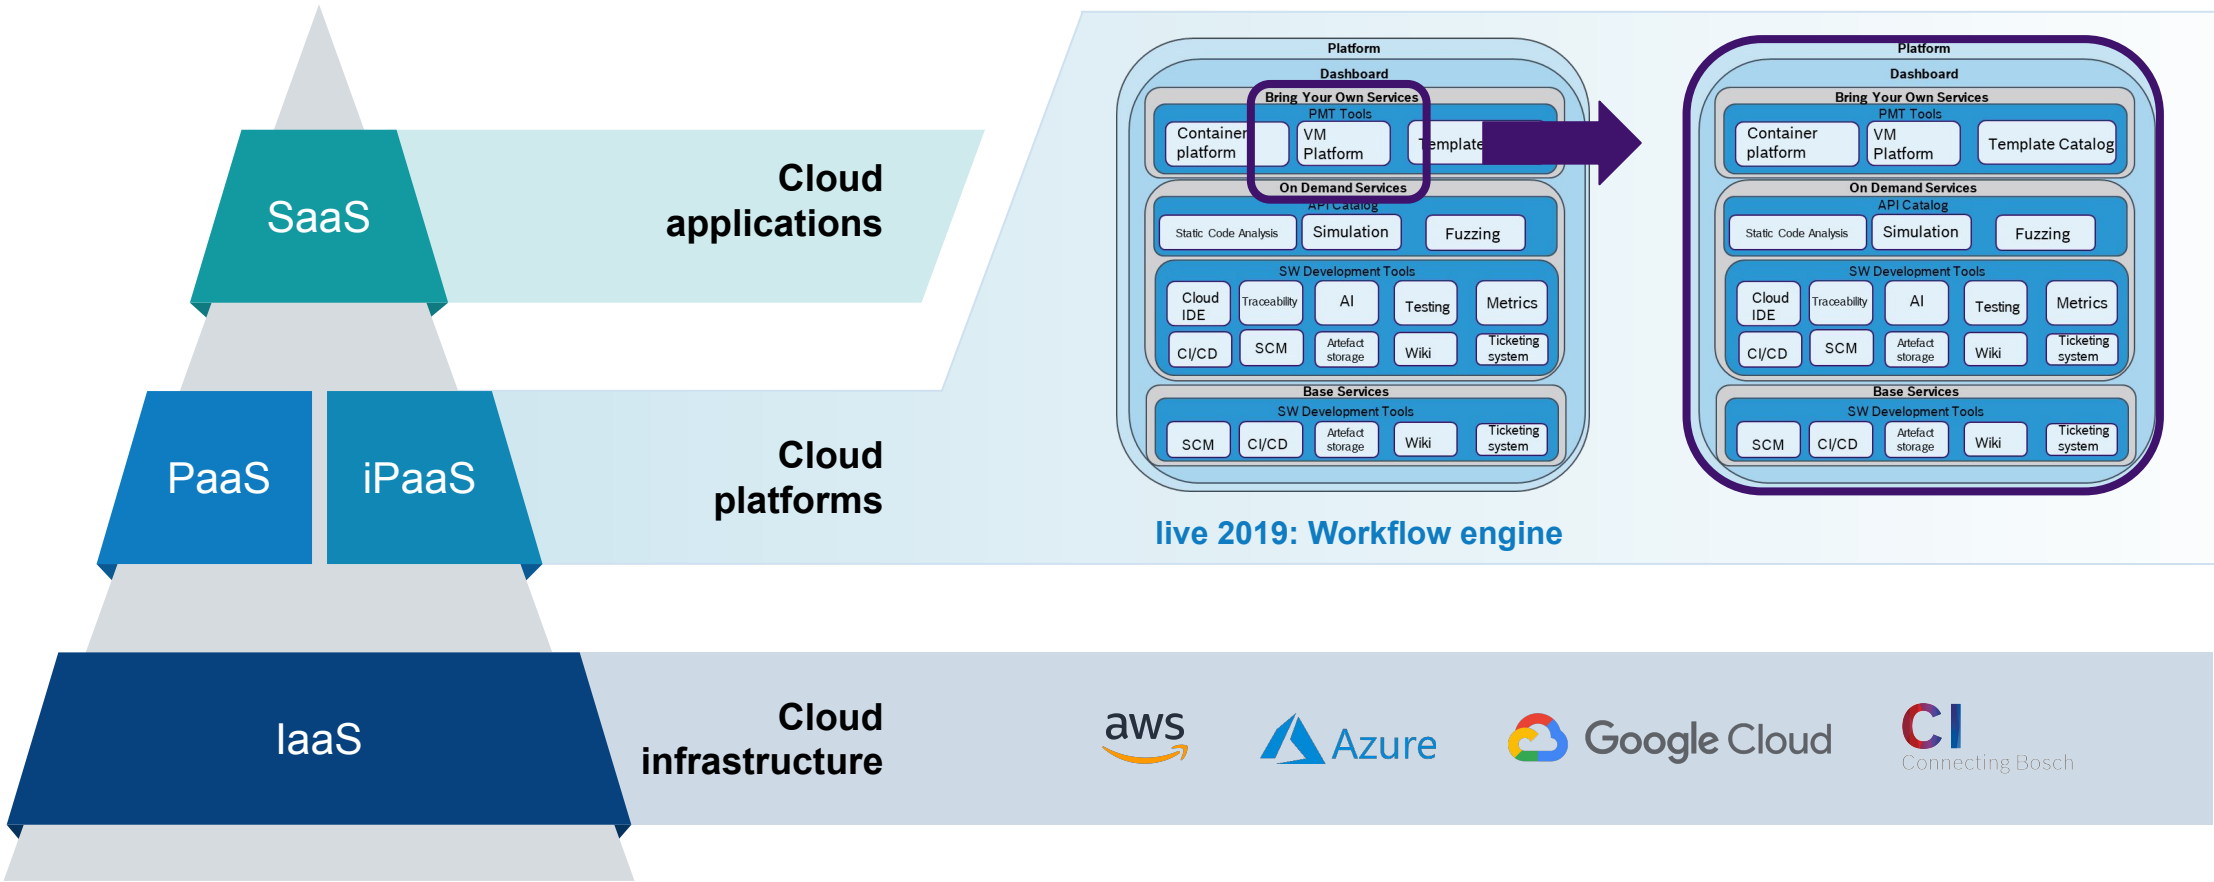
SaaS

Cloud applications

PaaS

iPaaS

Cloud platforms

IaaS

Cloud infrastructure

Platform
Dashboard
Bring Your Own Services
PMT Tools
Container platform
VM Platform
Template
On Demand Services
API Catalog
Static Code Analysis
Simulation
Fuzzing
SW Development Tools
Cloud IDE
Traceability
AI
Testing
Metrics
CI/CD
SCM
Artefact storage
Wiki
Ticketing system
Base Services
SW Development Tools
SCM
CI/CD
Artefact storage
Wiki
Ticketing system

Platform
Dashboard
Bring Your Own Services
PMT Tools
Container platform
VM Platform
Template Catalog
On Demand Services
API Catalog
Static Code Analysis
Simulation
Fuzzing
SW Development Tools
Cloud IDE
Traceability
AI
Testing
Metrics
CI/CD
SCM
Artefact storage
Wiki
Ticketing system
Base Services
SW Development Tools
SCM
CI/CD
Artefact storage
Wiki
Ticketing system

live 2019: Workflow engine

aws

Azure

Google Cloud

CI
Connecting Bosch